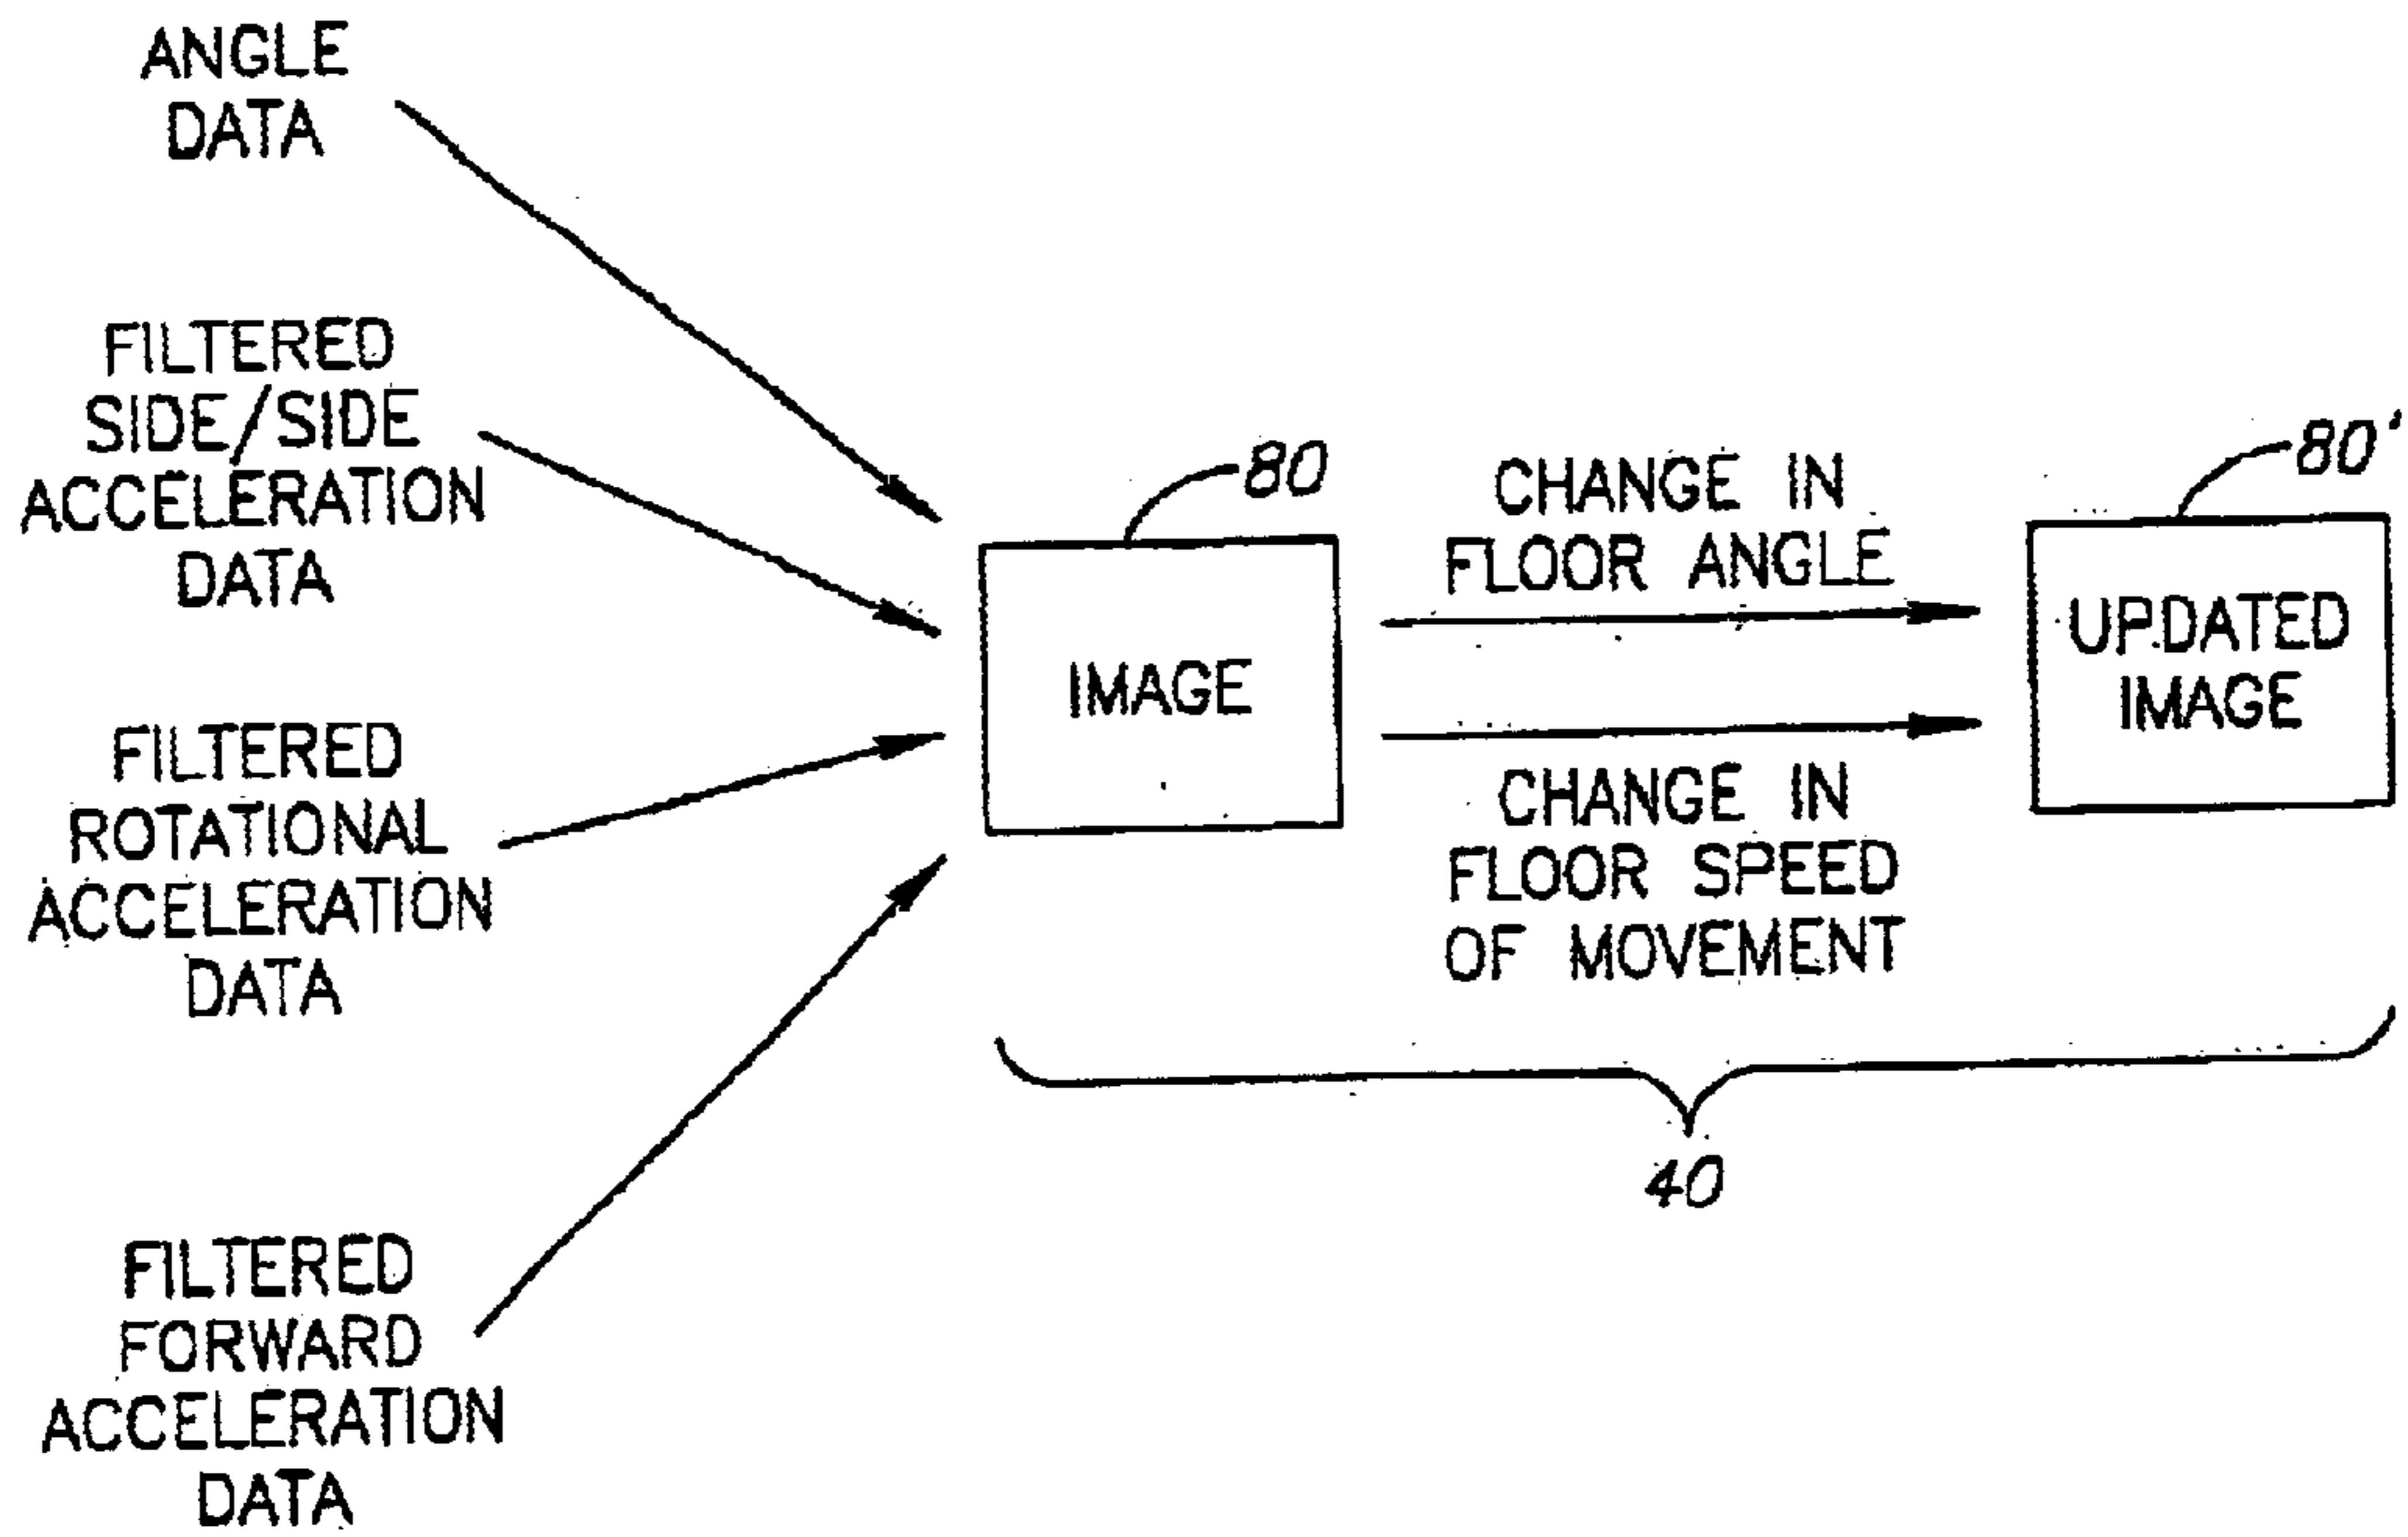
ANGLE DATA

FILTERED SIDE/SIDE ACCELERATION DATA

FILTERED ROTATIONAL ACCELERATION DATA

FILTERED FORWARD ACCELERATION DATA

80

IMAGE

CHANGE IN FLOOR ANGLE

CHANGE IN FLOOR SPEED OF MOVEMENT

80'

UPDATED IMAGE

40